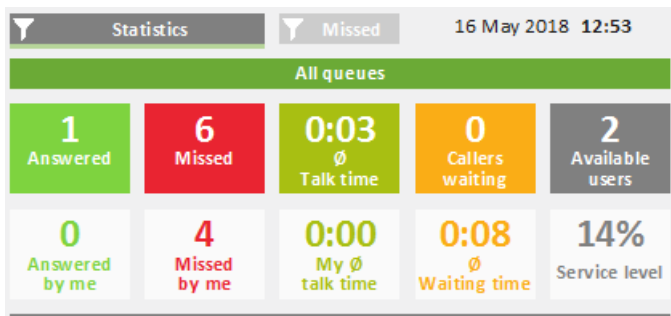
Statistics

Missed

16 May 2018 **12:53**

All queues

1
Answered

6
Missed

0:03
Ø
Talk time

0
Callers waiting

2
Available users

0
Answered by me

4
Missed by me

0:00
My Ø talk time

0:08
Ø
Waiting time

14%
Service level